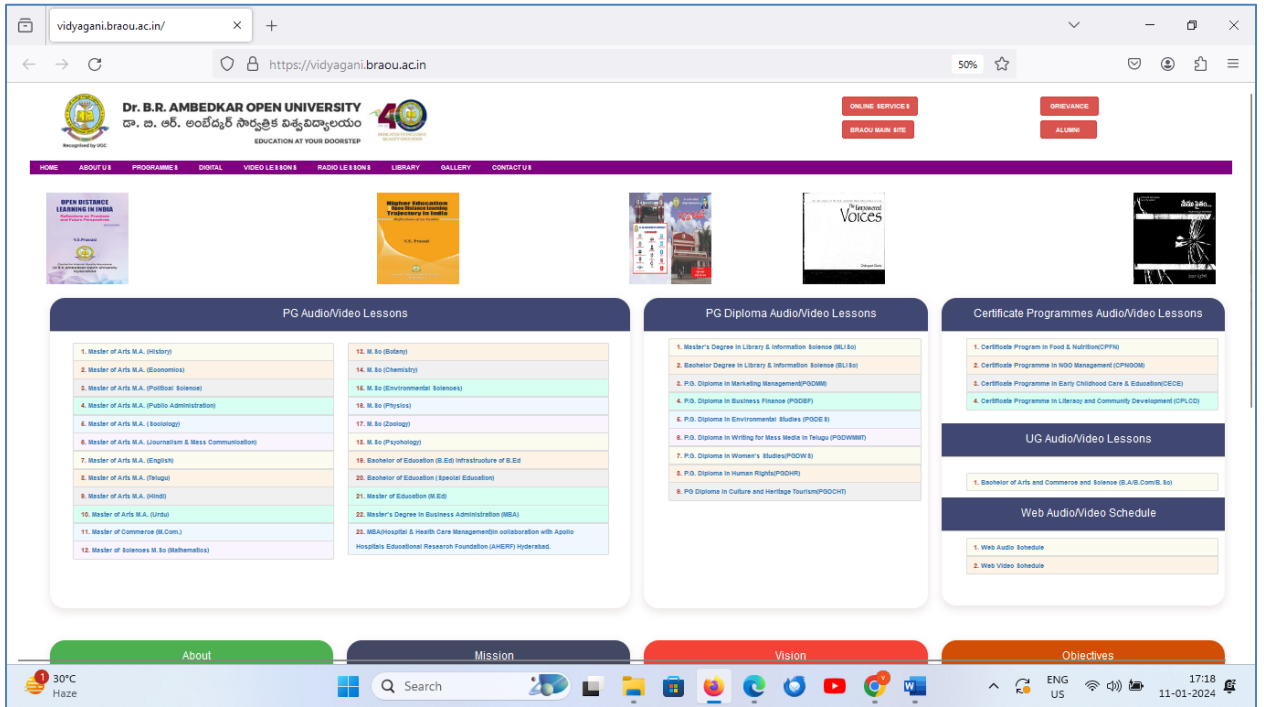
vidyagani.braou.ac.in/

https://vidyagani.braou.ac.in

50%

Dr. B.R. AMBEDKAR OPEN UNIVERSITY
డా. బి. ఆర్. అంబేద్కర్ సార్వత్రిక విశ్వవిద్యాలయం
EDUCATION AT YOUR DOORSTEP
Recognised by UGC

40

ONLINE SERVICES
BRAOU MAIN SITE
GRIEVANCE
ALUMNI

HOME ABOUT US PROGRAMMES DIGITAL VIDEO LESSONS RADIO LESSONS LIBRARY GALLERY CONTACT US

OPEN DISTANCE LEARNING IN INDIA

Higher Education Open Distance Learning Trajectory in India

Voices

PG Audio/Video Lessons

1. Master of Arts M.A. (History)
2. Master of Arts M.A. (Economics)
3. Master of Arts M.A. (Political Science)
4. Master of Arts M.A. (Public Administration)
5. Master of Arts M.A. (Sociology)
6. Master of Arts M.A. (Journalism & Mass Communication)
7. Master of Arts M.A. (English)
8. Master of Arts M.A. (Telugu)
9. Master of Arts M.A. (Hindi)
10. Master of Arts M.A. (Urdu)
11. Master of Commerce (M.Com.)
12. Master of Sciences M.Sc (Mathematics)

13. M.Sc (Botany)
14. M.Sc (Chemistry)
15. M.Sc (Environmental Sciences)
16. M.Sc (Physics)
17. M.Sc (Zoology)
18. M.Sc (Psychology)
19. Bachelor of Education (B.Ed) Infrastructure of B.Ed
20. Bachelor of Education (Special Education)
21. Master of Education (M.Ed)
22. Master's Degree in Business Administration (MBA)
23. MBA(Hospital & Health Care Management)in collaboration with Apollo Hospitals Educational Research Foundation (AHERF) Hyderabad.

PG Diploma Audio/Video Lessons

1. Master's Degree in Library & Information Science (MLISc)
2. Bachelor Degree in Library & Information Science (BLISc)
3. P.G. Diploma in Marketing Management(PGDMM)
4. P.G. Diploma in Business Finance (PGDBF)
5. P.G. Diploma in Environmental Studies (PGDES)
6. P.G. Diploma in Writing for Mass Media in Telugu (PGDWMMT)
7. P.G. Diploma in Women's Studies(PGDWS)
8. P.G. Diploma in Human Rights(PGDHR)
9. PG Diploma in Culture and Heritage Tourism(PGDCHT)

Certificate Programmes Audio/Video Lessons

1. Certificate Program in Food & Nutrition(CPFN)
2. Certificate Programme in NGO Management (CPNGOM)
3. Certificate Programme in Early Childhood Care & Education(CECE)
4. Certificate Programme in Literacy and Community Development (CPLCD)

UG Audio/Video Lessons

1. Bachelor of Arts and Commerce and Science (B.A/B.Com/B.Sc)

Web Audio/Video Schedule

1. Web Audio Schedule
2. Web Video Schedule

About
Mission
Vision
Objectives

30°C
Haze
Search
ENG
US
17:18
11-01-2024